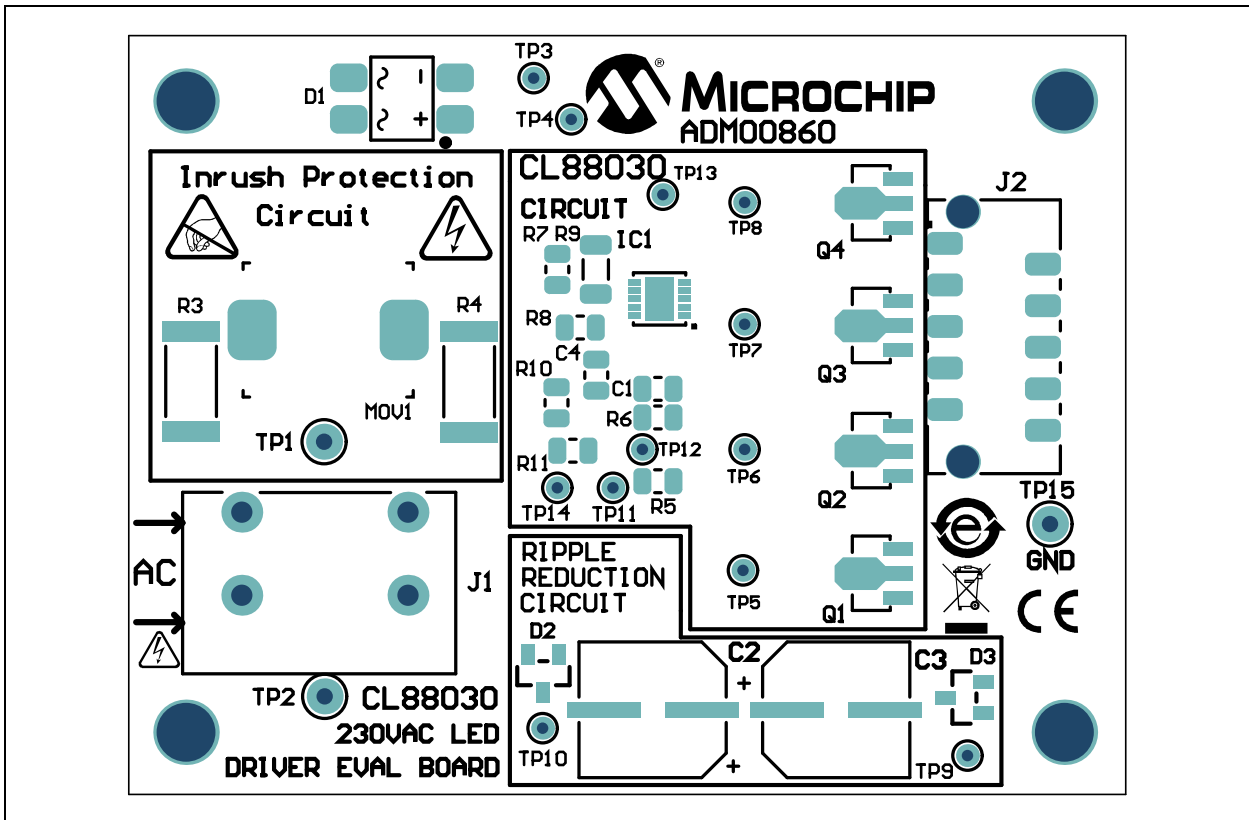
TP3
TP4
MICROCHIP
ADM00860
D1
Inrush Protection Circuit
R3
R4
MOV1
TP1
CL88030 TP13
CIRCUIT
R7 R9 IC1
TP8
Q4
J2
R8
C4
TP7
R10
C1
R6
Q3
TP12
R11
TP6
TP14 TP11 R5
Q2
TP15
GND
AC
J1
RIPPLE
REDUCTION
CIRCUIT
TP5
Q1
D2
C2
C3
D3
TP2 CL88030
230VAC LED
DRIVER EVAL BOARD
TP10
TP9